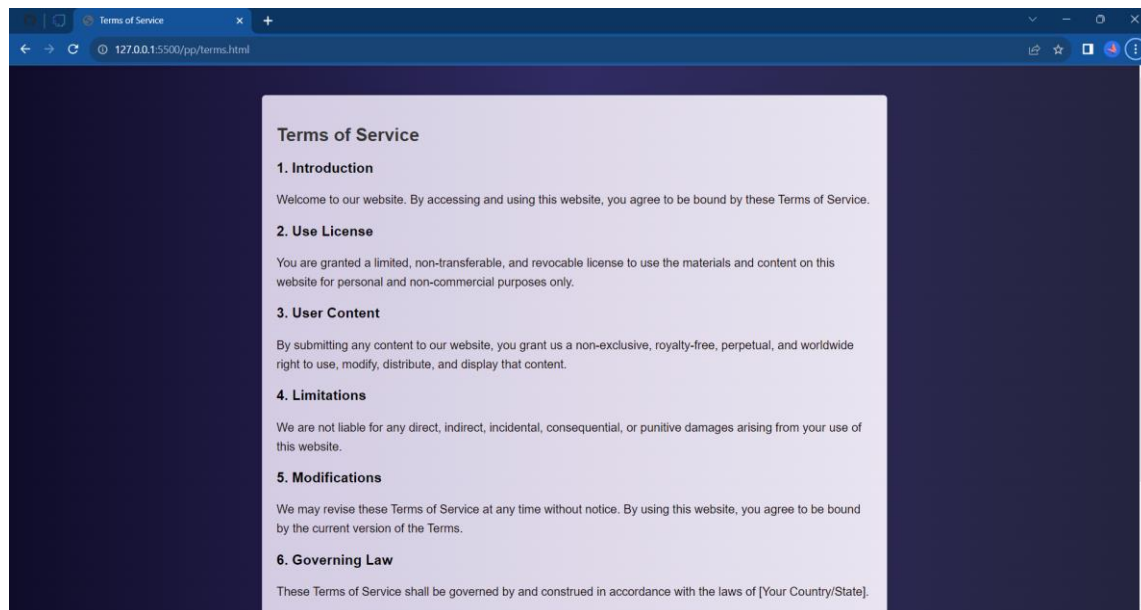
Terms of Service
127.0.0.1:5500/pp/terms.html

Terms of Service

1. Introduction

Welcome to our website. By accessing and using this website, you agree to be bound by these Terms of Service.

2. Use License

You are granted a limited, non-transferable, and revocable license to use the materials and content on this website for personal and non-commercial purposes only.

3. User Content

By submitting any content to our website, you grant us a non-exclusive, royalty-free, perpetual, and worldwide right to use, modify, distribute, and display that content.

4. Limitations

We are not liable for any direct, indirect, incidental, consequential, or punitive damages arising from your use of this website.

5. Modifications

We may revise these Terms of Service at any time without notice. By using this website, you agree to be bound by the current version of the Terms.

6. Governing Law

These Terms of Service shall be governed by and construed in accordance with the laws of [Your Country/State].